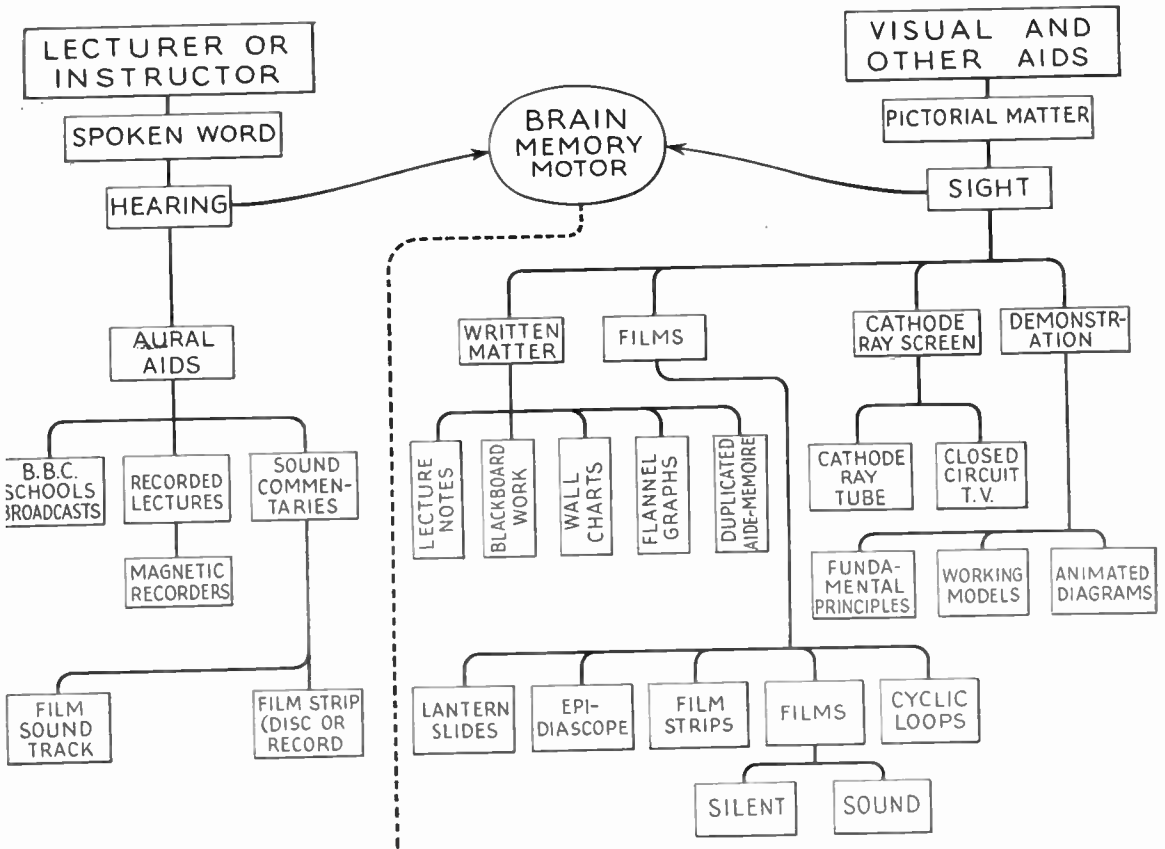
LECTURER OR INSTRUCTOR

SPOKEN WORD

HEARING

BRAIN MEMORY MOTOR

VISUAL AND OTHER AIDS

PICTORIAL MATTER

SIGHT

AURAL AIDS

B.B.C. SCHOOLS BROADCASTS

RECORDED LECTURES

MAGNETIC RECORDERS

SOUND COMMENTARIES

FILM SOUND TRACK

FILM STRIP (DISC OR RECORD

WRITTEN MATTER

FILMS

CATHODE RAY SCREEN

DEMONSTRATION

LECTURE NOTES

BLACKBOARD WORK

WALL CHARTS

FLANNEL GRAPHS

DUPLICATED AIDE-MEMOIRE

CATHODE RAY TUBE

CLOSED CIRCUIT T.V.

FUNDAMENTAL PRINCIPLES

WORKING MODELS

ANIMATED DIAGRAMS

LANTERN SLIDES

EPIDIASCOPE

FILM STRIPS

FILMS

CYCLIC LOOPS

SILENT

SOUND